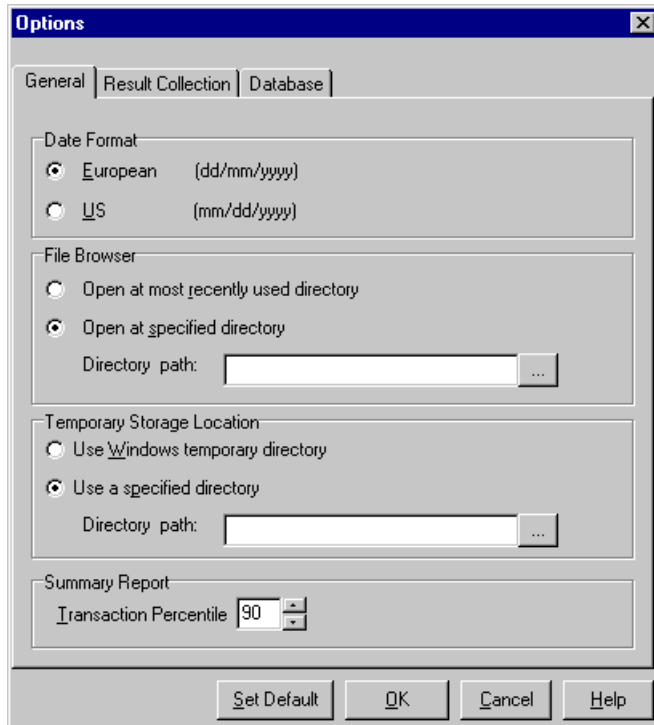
Options

General | Result Collection | Database

Date Format

European (dd/mm/yyyy)

US (mm/dd/yyyy)

File Browser

Open at most recently used directory

Open at specified directory

Directory path: ...

Temporary Storage Location

Use Windows temporary directory

Use a specified directory

Directory path: ...

Summary Report

Transaction Percentile 90

Set Default OK Cancel Help